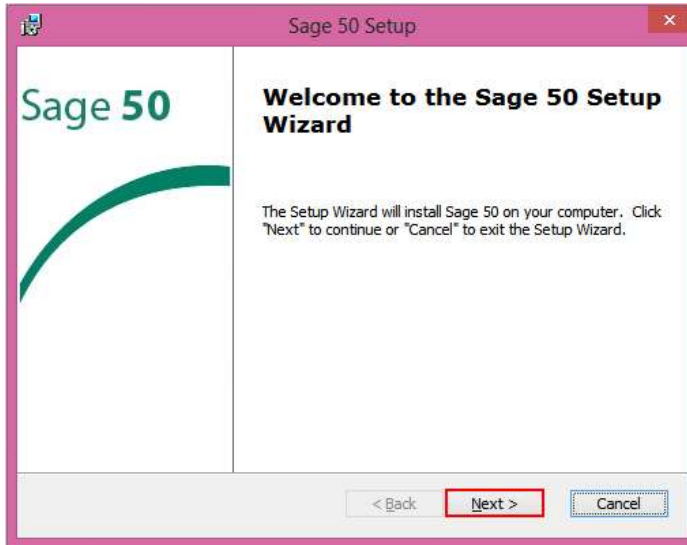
Sage 50 Setup

Sage 50

Welcome to the Sage 50 Setup Wizard

The Setup Wizard will install Sage 50 on your computer. Click "Next" to continue or "Cancel" to exit the Setup Wizard.

< Back

Next >

Cancel